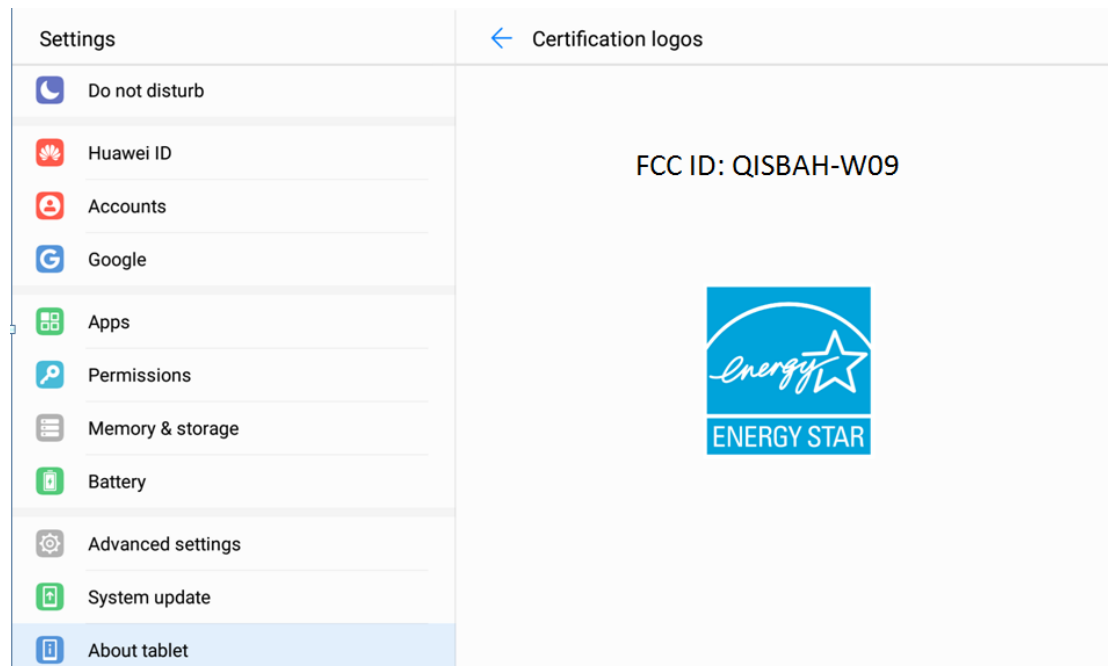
Settings

Do not disturb

Huawei ID

Accounts

Google

Apps

Permissions

Memory & storage

Battery

Advanced settings

System update

About tablet

Certification logos

FCC ID: QISBAH-W09

energy

ENERGY STAR